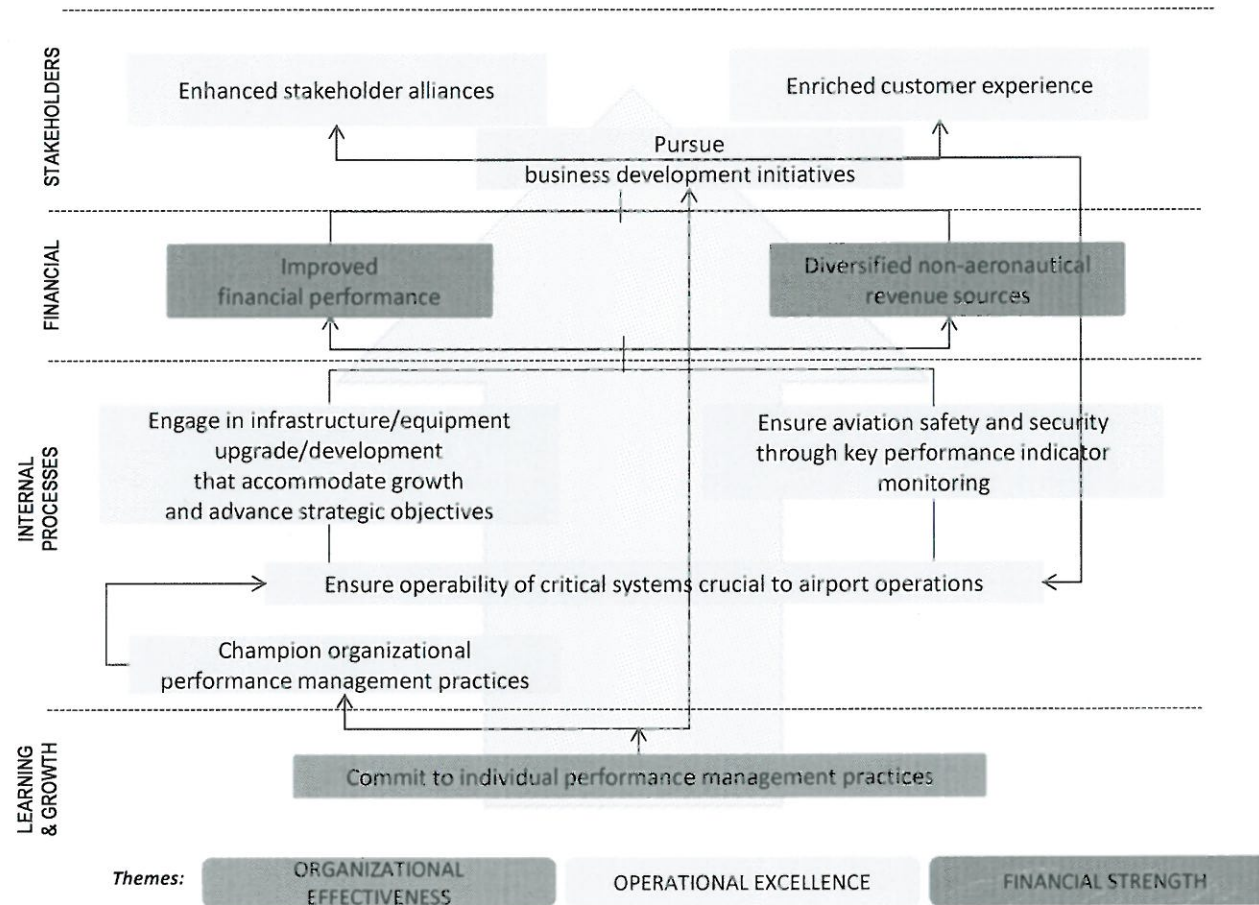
STAKEHOLDERS

Enhanced stakeholder alliances

Enriched customer experience

Pursue business development initiatives

FINANCIAL

Improved financial performance

Diversified non-aeronautical revenue sources

INTERNAL PROCESSES

Engage in infrastructure/equipment upgrade/development that accommodate growth and advance strategic objectives

Ensure aviation safety and security through key performance indicator monitoring

Ensure operability of critical systems crucial to airport operations

Champion organizational performance management practices

LEARNING & GROWTH

Commit to individual performance management practices

Themes: ORGANIZATIONAL EFFECTIVENESS

OPERATIONAL EXCELLENCE

FINANCIAL STRENGTH